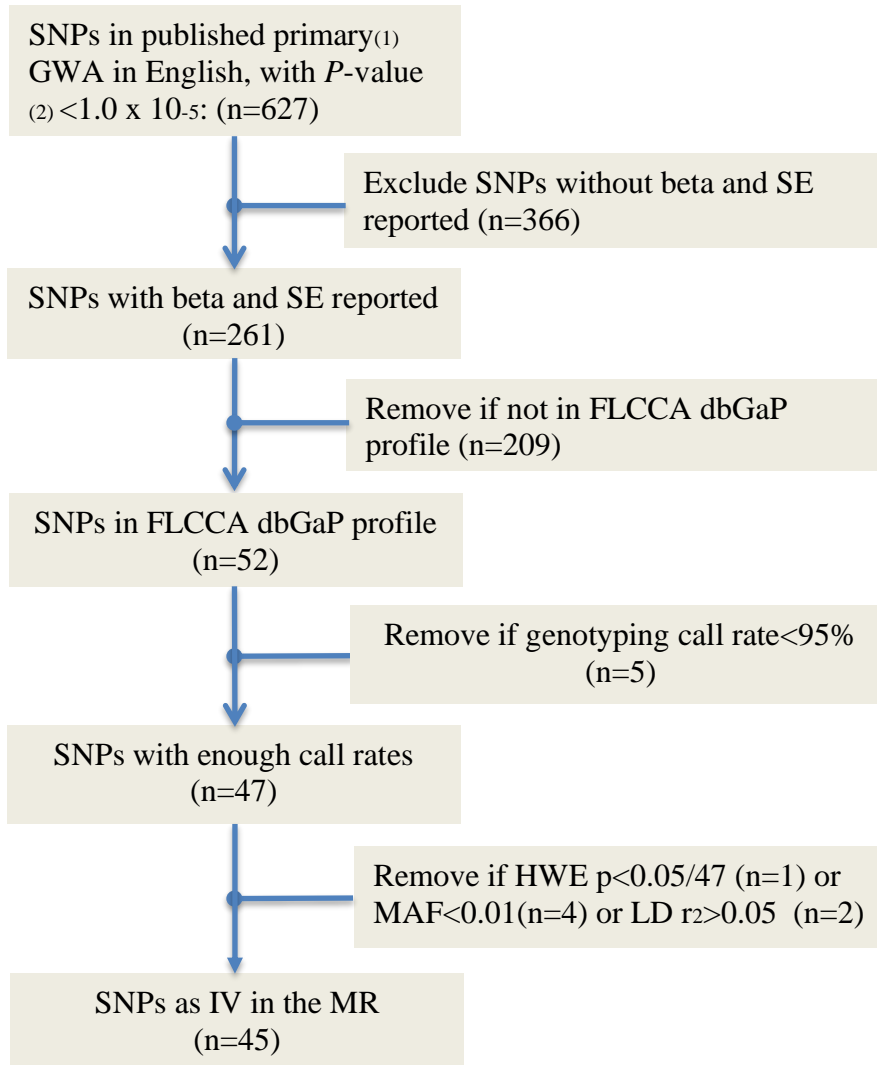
SNPs in published primary(1) GWA in English, with *P*-value (2) <1.0 x $10^{-5}$: (n=627)

Exclude SNPs without beta and SE reported (n=366)

SNPs with beta and SE reported (n=261)

Remove if not in FLCCA dbGaP profile (n=209)

SNPs in FLCCA dbGaP profile (n=52)

Remove if genotyping call rate<95% (n=5)

SNPs with enough call rates (n=47)

Remove if HWE p<0.05/47 (n=1) or MAF<0.01(n=4) or LD $r^2$>0.05 (n=2)

SNPs as IV in the MR (n=45)